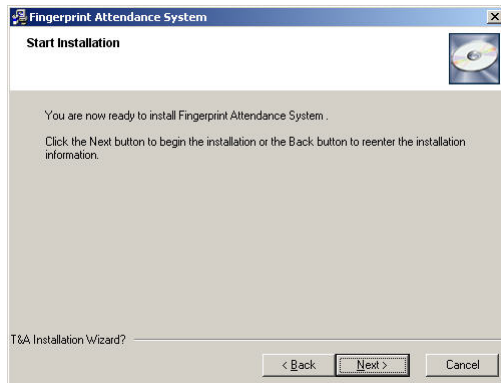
Fingerprint Attendance System

Start Installation

You are now ready to install Fingerprint Attendance System .

Click the Next button to begin the installation or the Back button to reenter the installation information.

T&A Installation Wizard?

< Back

Next >

Cancel